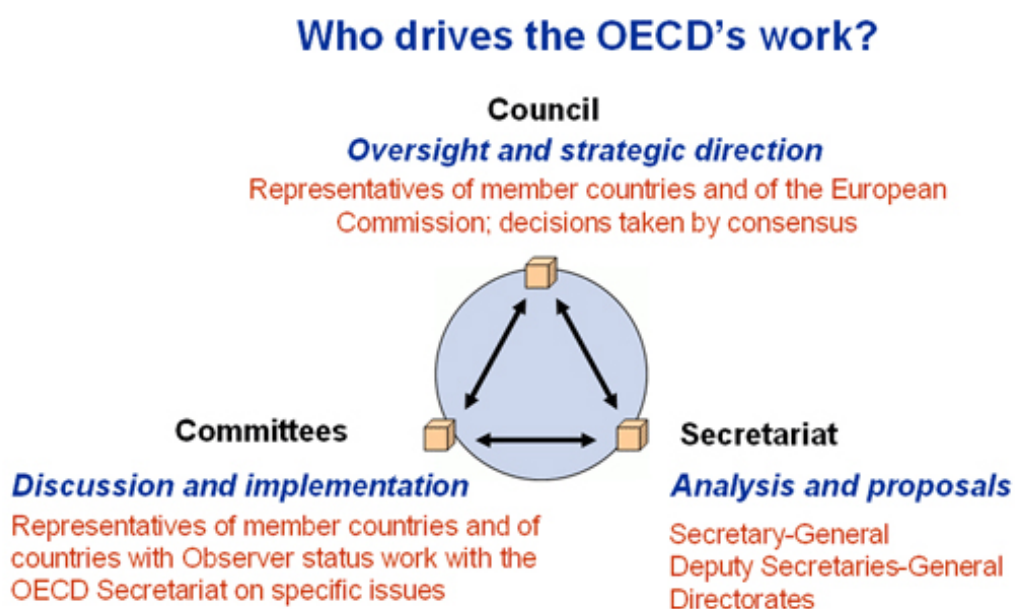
Who drives the OECD's work?

Council

*Oversight and strategic direction*

Representatives of member countries and of the European Commission; decisions taken by consensus

Committees

*Discussion and implementation*

Representatives of member countries and of countries with Observer status work with the OECD Secretariat on specific issues

Secretariat

*Analysis and proposals*

Secretary-General
Deputy Secretaries-General
Directorates